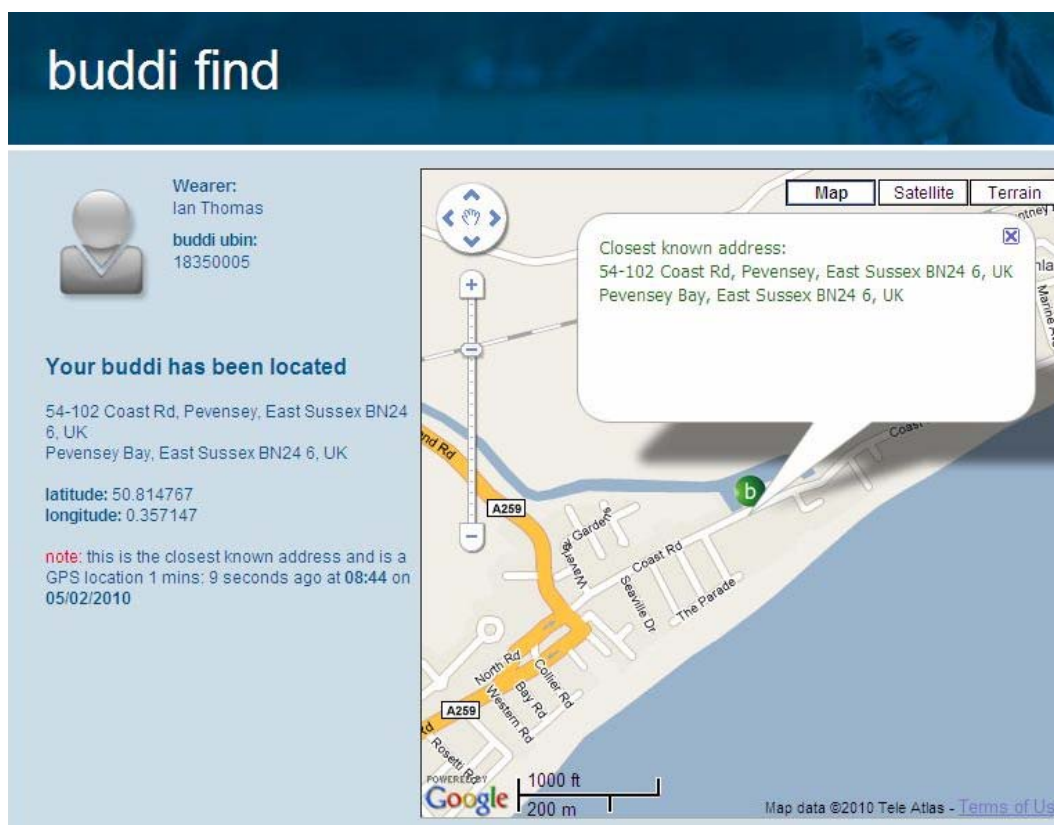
buddi find

Wearer:
Ian Thomas

buddi ubin:
18350005

Your buddi has been located

54-102 Coast Rd, Pevensey, East Sussex BN24 6, UK
Pevensey Bay, East Sussex BN24 6, UK

latitude: 50.814767
longitude: 0.357147

note: this is the closest known address and is a GPS location 1 mins: 9 seconds ago at 08:44 on 05/02/2010

Map | Satellite | Terrain

Closest known address:
54-102 Coast Rd, Pevensey, East Sussex BN24 6, UK
Pevensey Bay, East Sussex BN24 6, UK

nd Rd
A259
Coast
Waverley Gardens
Coast Rd
Seaville Dr
The Parade
North Rd
Collier Rd
Bay Rd
Western Rd
A259
Rosetti Rd
Marine Av
b

POWERED BY Google
1000 ft
200 m
Map data ©2010 Tele Atlas - Terms of Us